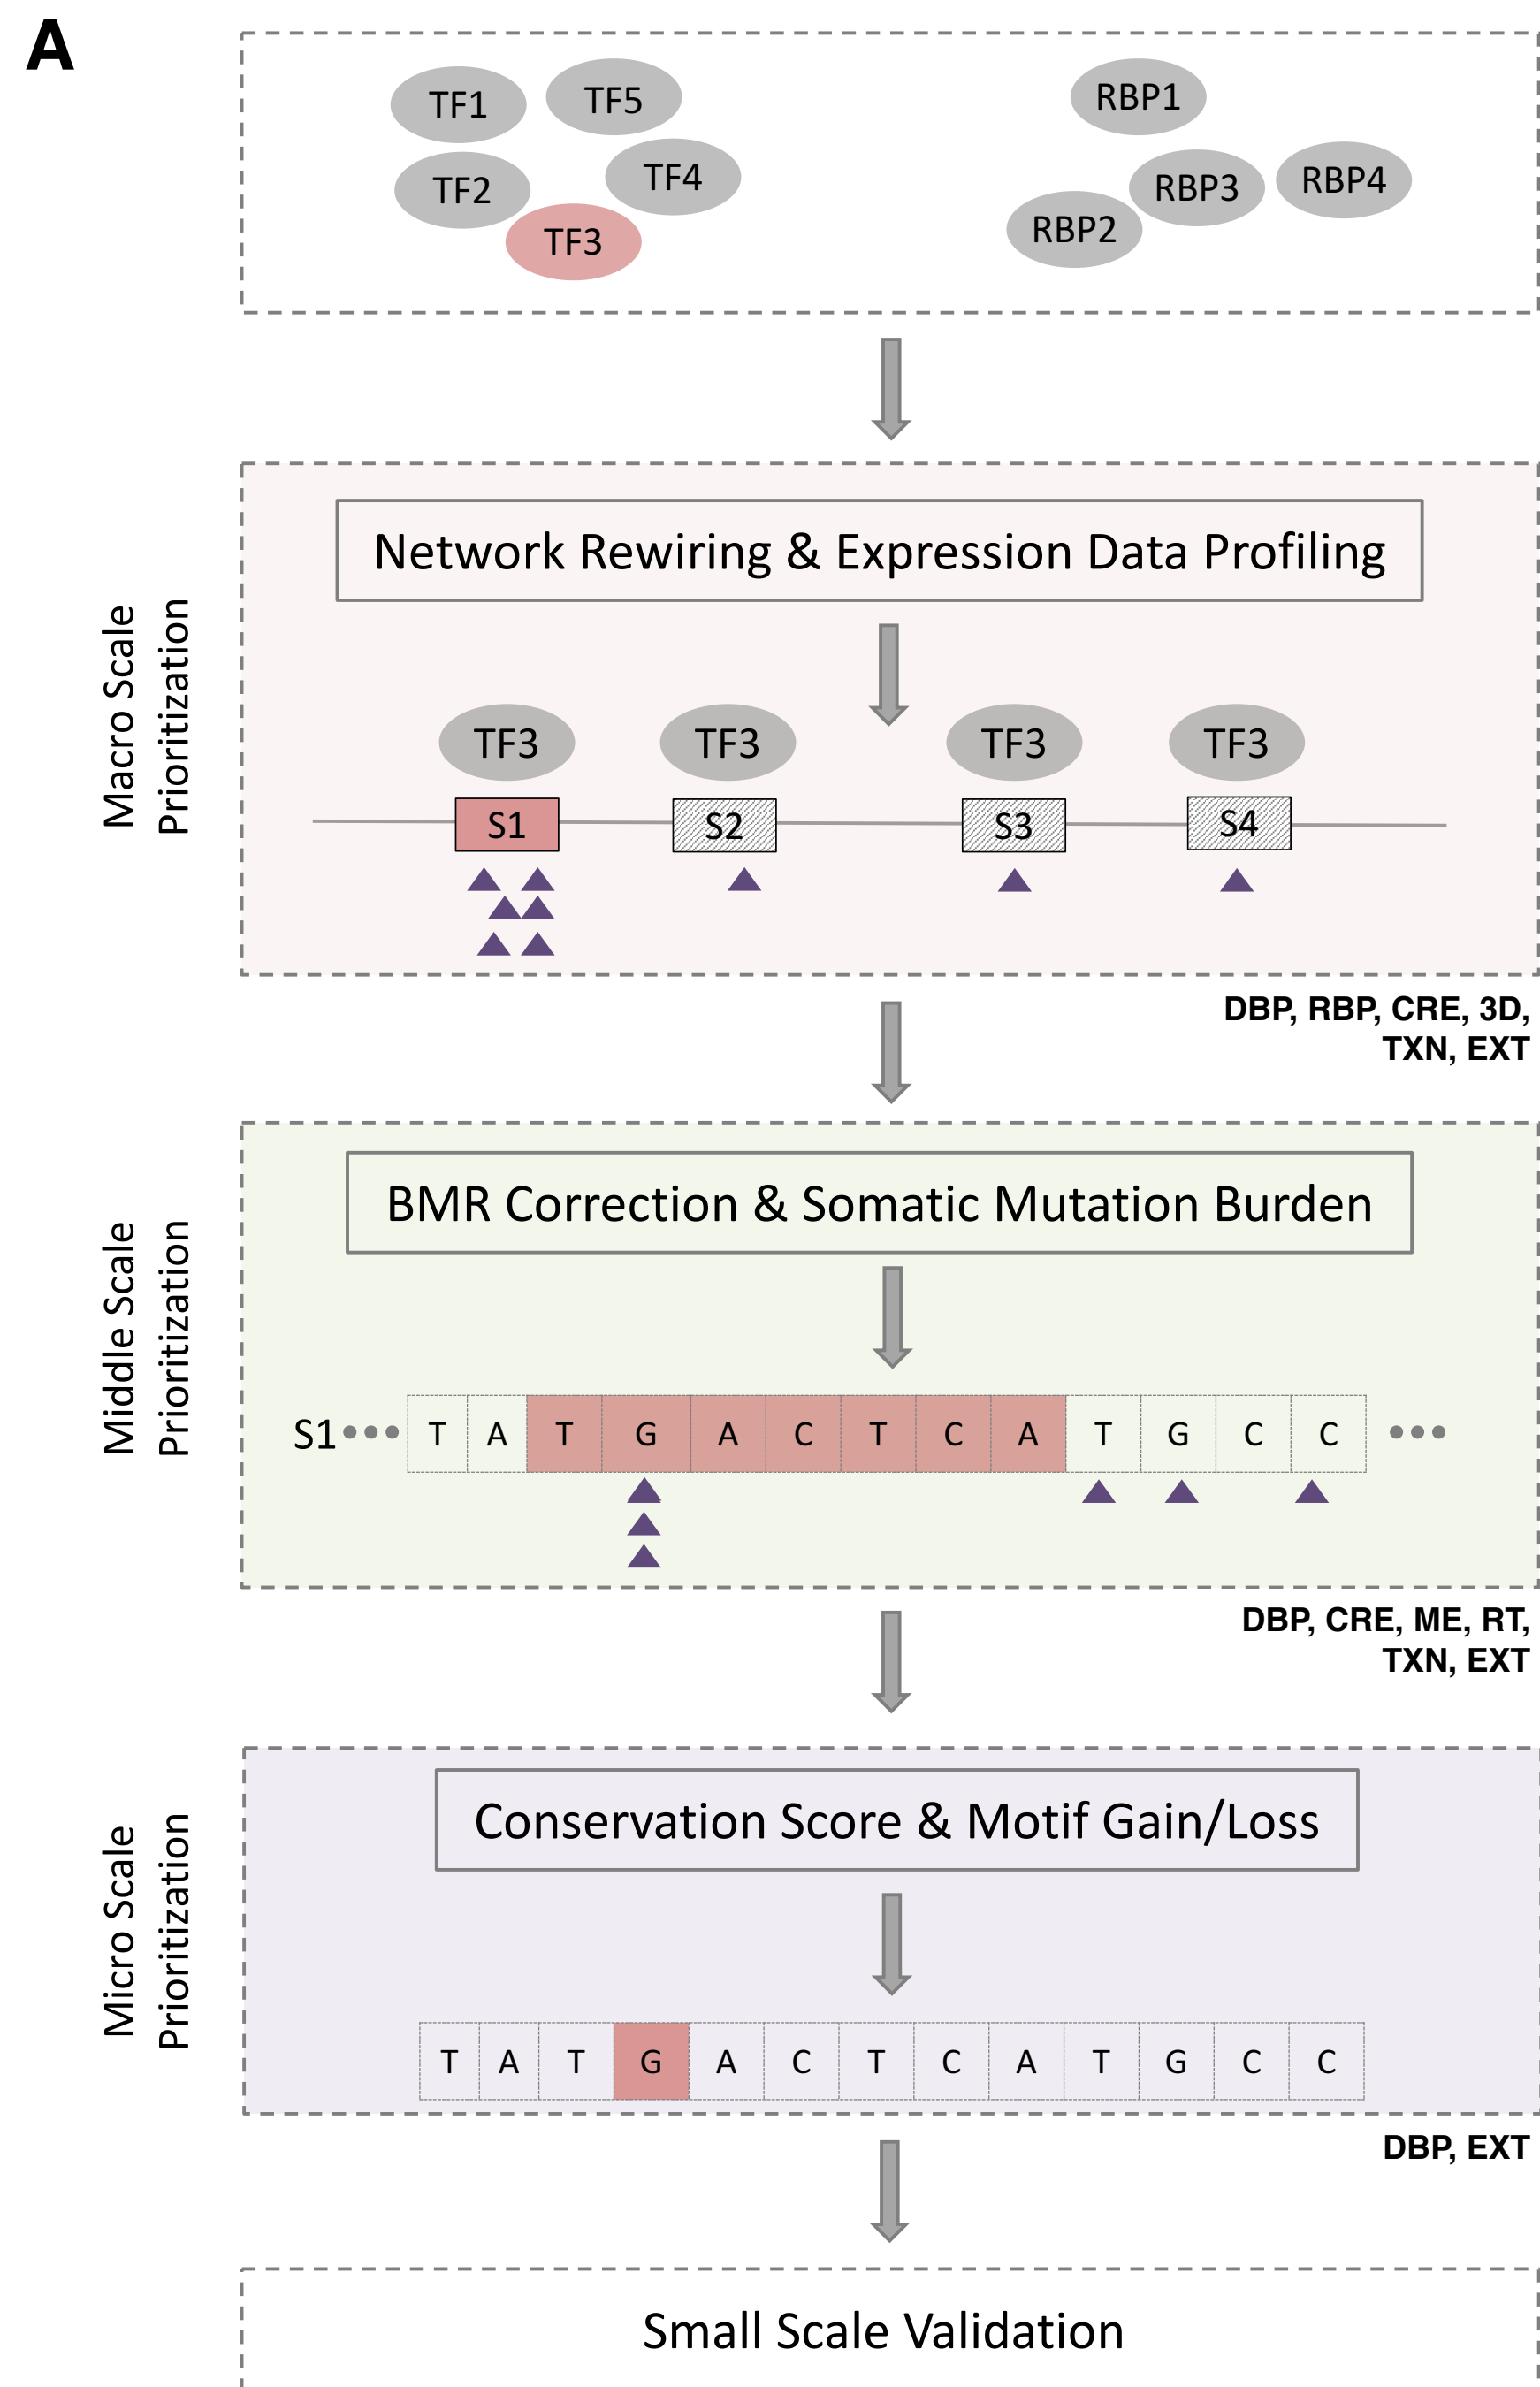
A

TF1 TF5 TF4 TF2 TF3

RBP1 RBP3 RBP4 RBP2

Macro Scale Prioritization

Network Rewiring & Expression Data Profiling

TF3 TF3 TF3 TF3

S1 S2 S3 S4

DBP, RBP, CRE, 3D, TXN, EXT

Middle Scale Prioritization

BMR Correction & Somatic Mutation Burden

S1 ••• T A T G A C T C A T G C C •••

DBP, CRE, ME, RT, TXN, EXT

Micro Scale Prioritization

Conservation Score & Motif Gain/Loss

T A T G A C T C A T G C C

DBP, EXT

Small Scale Validation